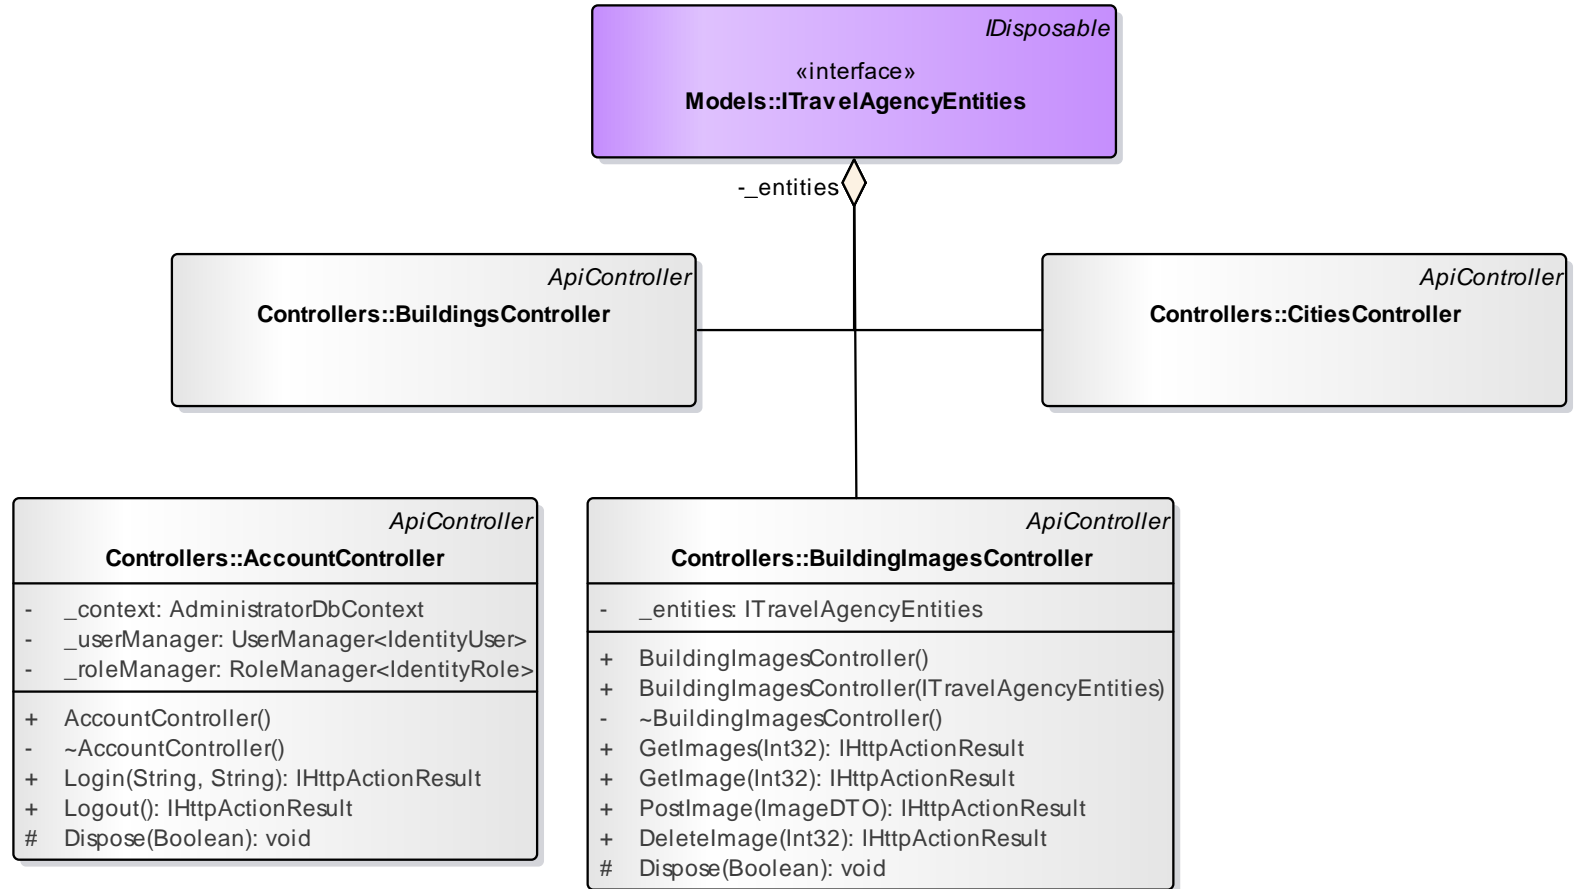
IDisposable
«interface»
Models::ITravelAgencyEntities

-_entities

ApiController
Controllers::BuildingsController

ApiController
Controllers::CitiesController

ApiController
Controllers::AccountController

- _context: AdministratorDbContext
- _userManager: UserManager<IdentityUser>
- _roleManager: RoleManager<IdentityRole>

+ AccountController()
- ~AccountController()
+ Login(String, String): IHttpActionResult
+ Logout(): IHttpActionResult
# Dispose(Boolean): void

ApiController
Controllers::BuildingImagesController

- _entities: ITravelAgencyEntities

+ BuildingImagesController()
+ BuildingImagesController(ITravelAgencyEntities)
- ~BuildingImagesController()
+ GetImages(Int32): IHttpActionResult
+ GetImage(Int32): IHttpActionResult
+ PostImage(ImageDTO): IHttpActionResult
+ DeleteImage(Int32): IHttpActionResult
# Dispose(Boolean): void